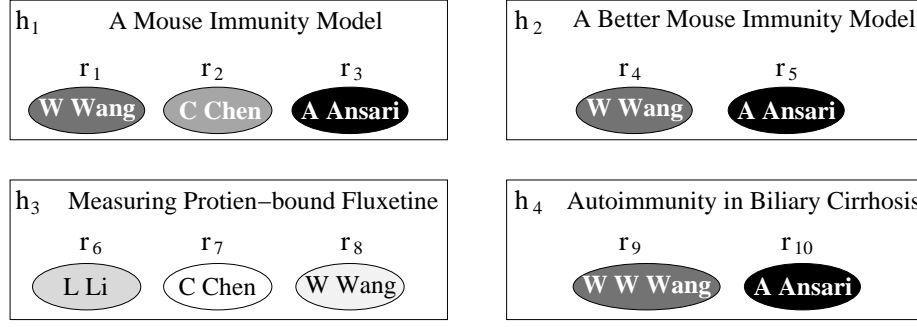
$h_1$ A Mouse Immunity Model

$r_1$ W Wang
$r_2$ C Chen
$r_3$ A Ansari

$h_2$ A Better Mouse Immunity Model

$r_4$ W Wang
$r_5$ A Ansari

$h_3$ Measuring Protien−bound Fluxetine

$r_6$ L Li
$r_7$ C Chen
$r_8$ W Wang

$h_4$ Autoimmunity in Biliary Cirrhosis

$r_9$ W W Wang
$r_{10}$ A Ansari